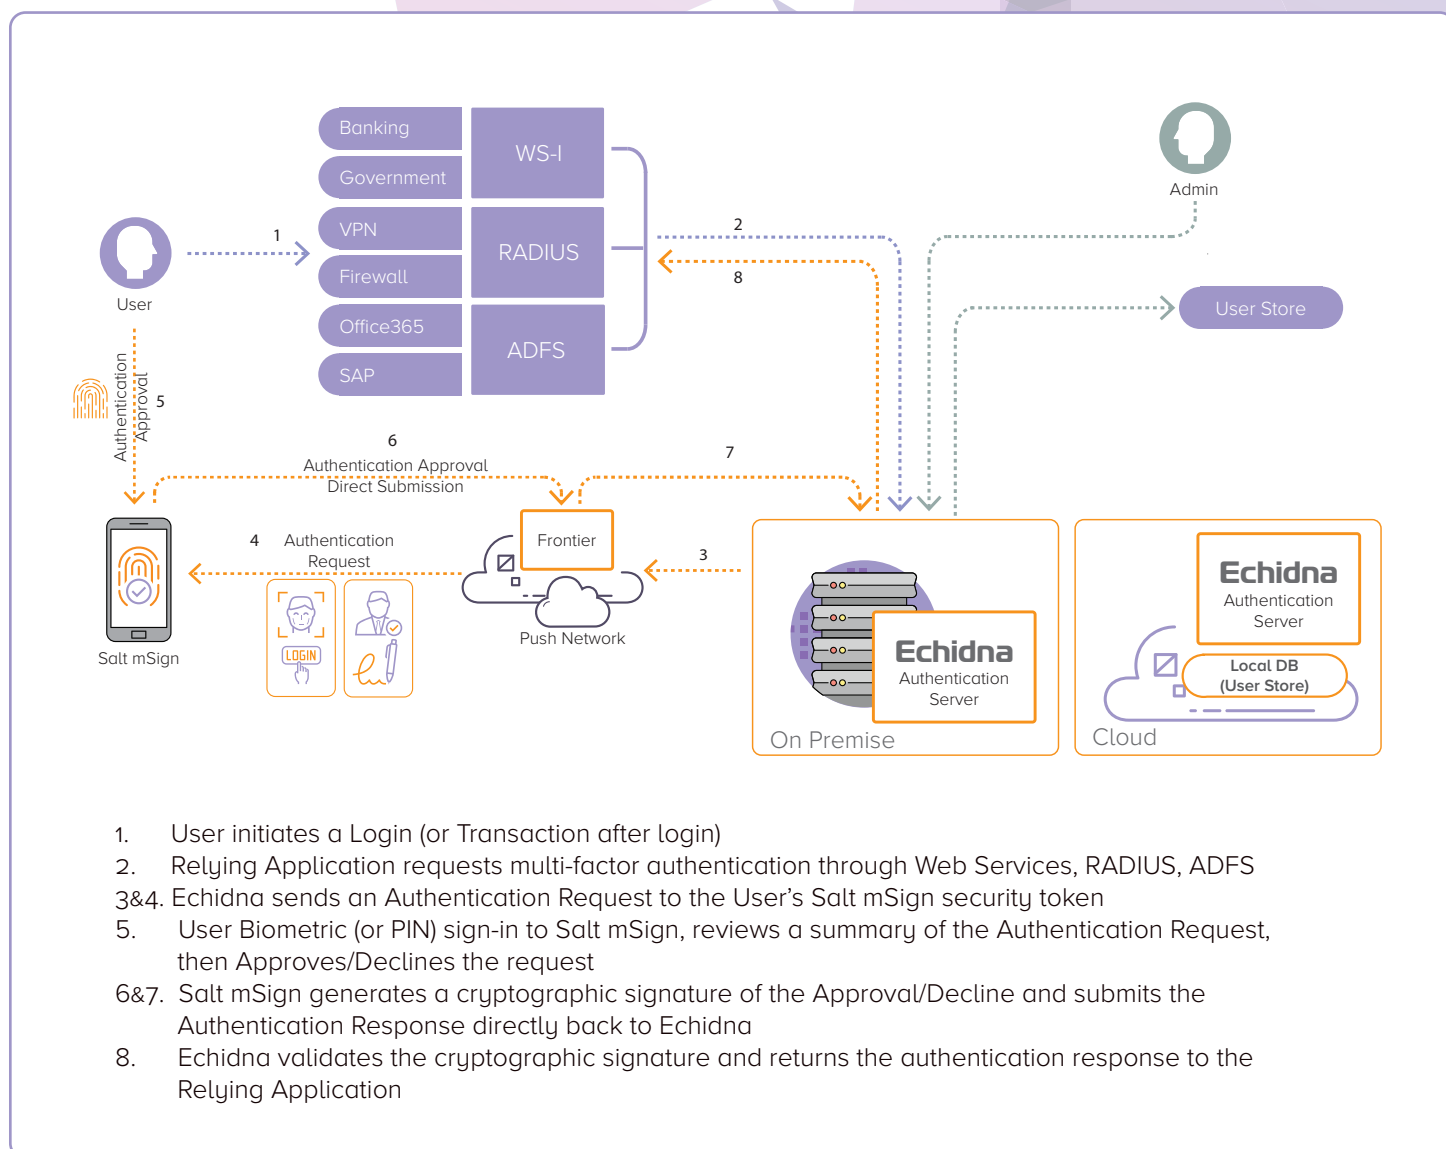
Banking
Government
WS-I
VPN
Firewall
RADIUS
Office365
SAP
ADFS
Admin
User
1
2
8
User Store
Authentication Approval
5
6
Authentication Approval
Direct Submission
7
4
Authentication Request
Frontier
3
Push Network
Salt mSign
LOGIN
Echidna
Authentication Server
On Premise
Echidna
Authentication Server
Local DB
(User Store)
Cloud

1. User initiates a Login (or Transaction after login)
2. Relying Application requests multi-factor authentication through Web Services, RADIUS, ADFS
3&4. Echidna sends an Authentication Request to the User's Salt mSign security token
5. User Biometric (or PIN) sign-in to Salt mSign, reviews a summary of the Authentication Request, then Approves/Declines the request
6&7. Salt mSign generates a cryptographic signature of the Approval/Decline and submits the Authentication Response directly back to Echidna
8. Echidna validates the cryptographic signature and returns the authentication response to the Relying Application